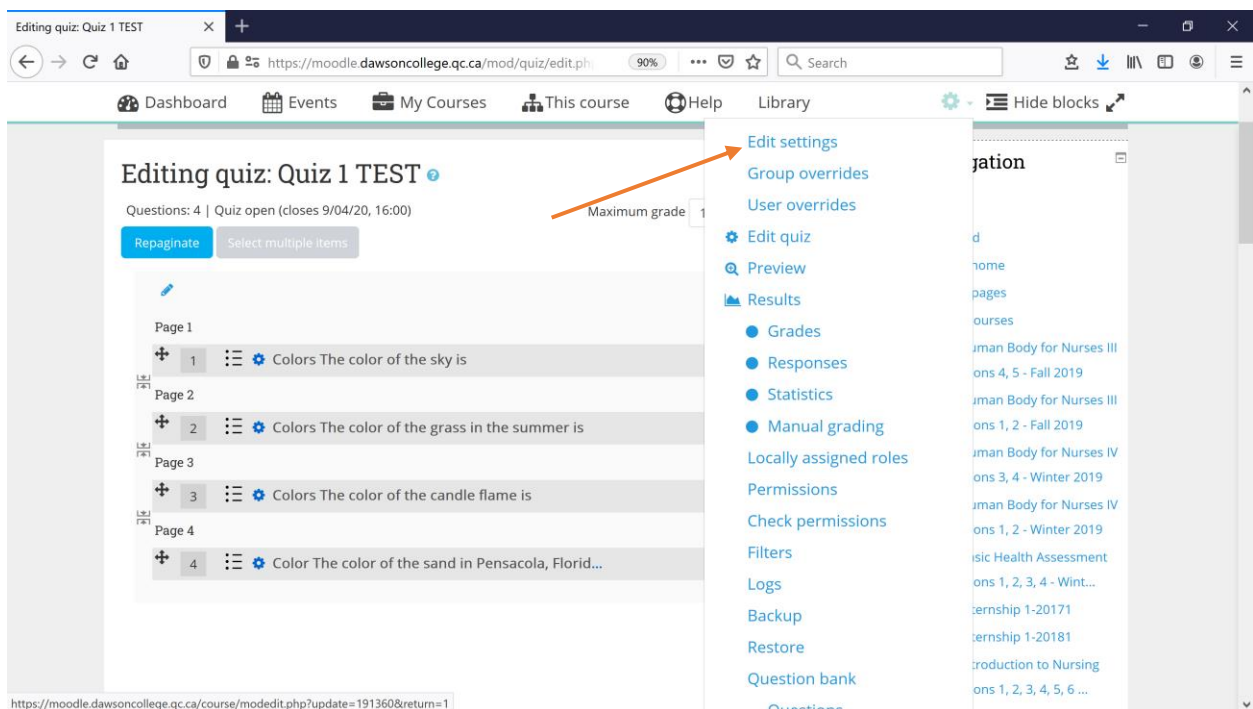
Editing quiz: Quiz 1 TEST

https://moodle.dawsoncollege.qc.ca/mod/quiz/edit.ph 90% Search

Dashboard Events My Courses This course Help Library Hide blocks

Editing quiz: Quiz 1 TEST

Questions: 4 | Quiz open (closes 9/04/20, 16:00) Maximum grade 1

Repaginate Select multiple items

Page 1
1 Colors The color of the sky is
Page 2
2 Colors The color of the grass in the summer is
Page 3
3 Colors The color of the candle flame is
Page 4
4 Color The color of the sand in Pensacola, Florid...

Edit settings
Group overrides
User overrides
Edit quiz
Preview
Results
Grades
Responses
Statistics
Manual grading
Locally assigned roles
Permissions
Check permissions
Filters
Logs
Backup
Restore
Question bank
Questions

gation
d
home
pages
ourses
ıman Body for Nurses III
ons 4, 5 - Fall 2019
ıman Body for Nurses III
ons 1, 2 - Fall 2019
ıman Body for Nurses IV
ons 3, 4 - Winter 2019
ıman Body for Nurses IV
ons 1, 2 - Winter 2019
ısic Health Assessment
ons 1, 2, 3, 4 - Wint...
ternship 1-20171
ternship 1-20181
troduction to Nursing
ons 1, 2, 3, 4, 5, 6 ...

https://moodle.dawsoncollege.qc.ca/course/modedit.php?update=191360&return=1